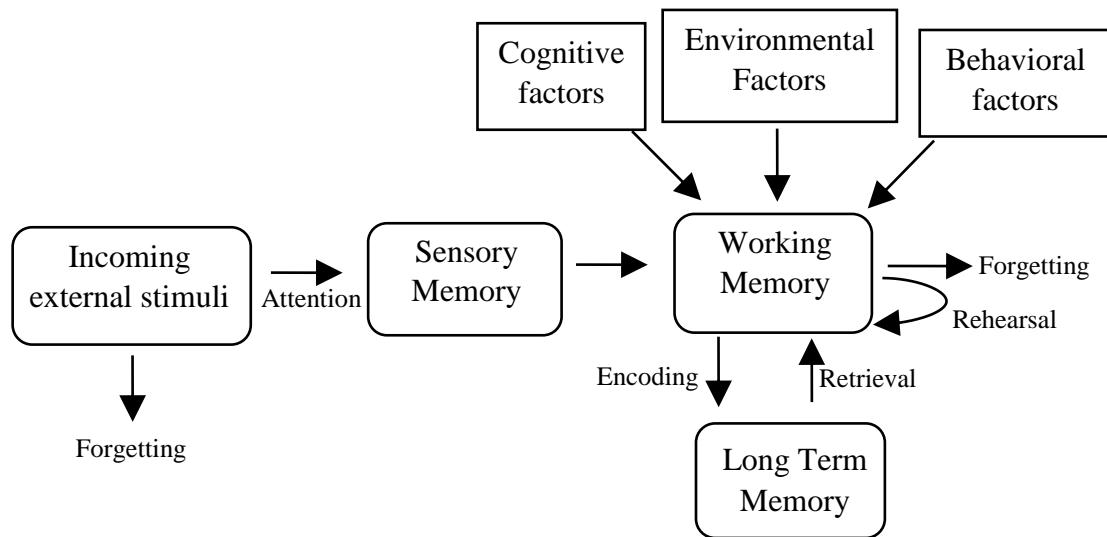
Cognitive factors

Environmental Factors

Behavioral factors

Incoming external stimuli

Attention

Sensory Memory

Working Memory

Forgetting

Rehearsal

Encoding

Retrieval

Forgetting

Long Term Memory